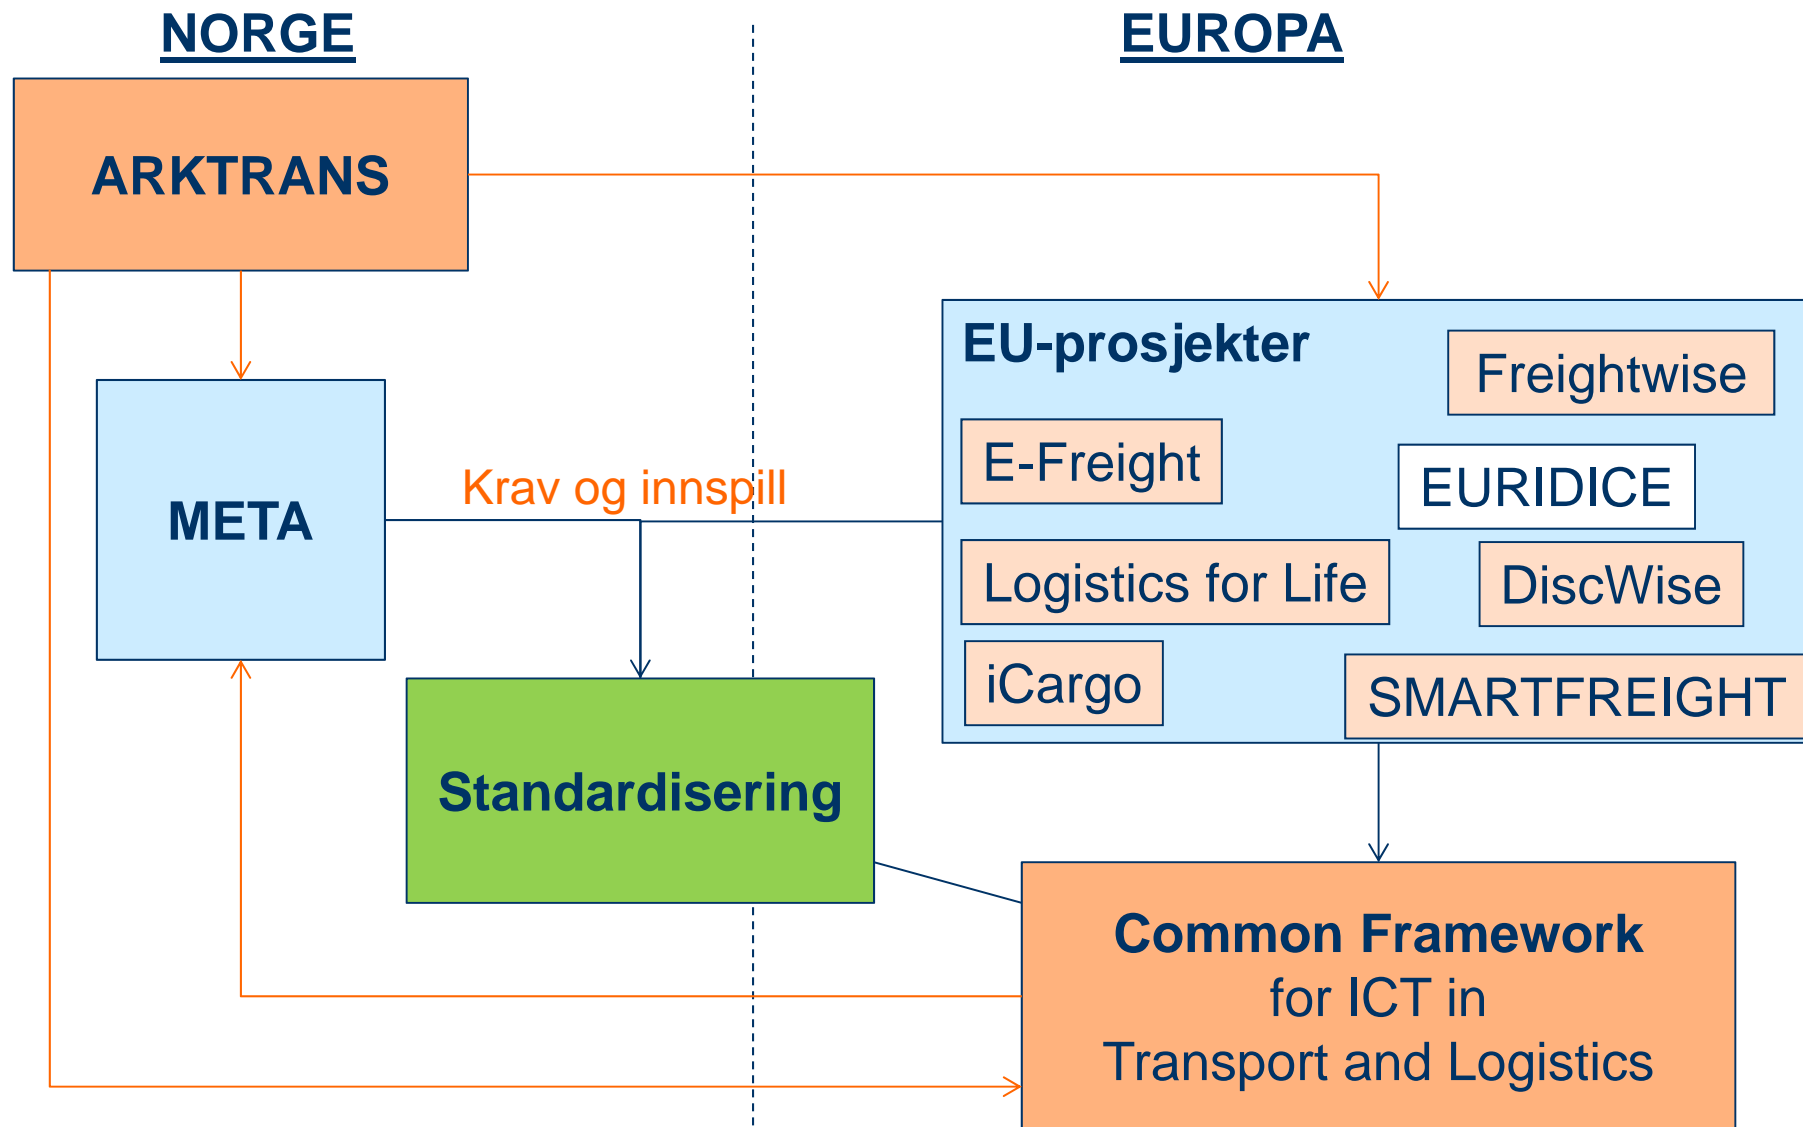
NORGE

EUROPA

ARKTRANS

META

Krav og innspill

EU-prosjekter

Freightwise

E-Freight

EURIDICE

Logistics for Life

DiscWise

iCargo

SMARTFREIGHT

Standardisering

Common Framework
for ICT in
Transport and Logistics